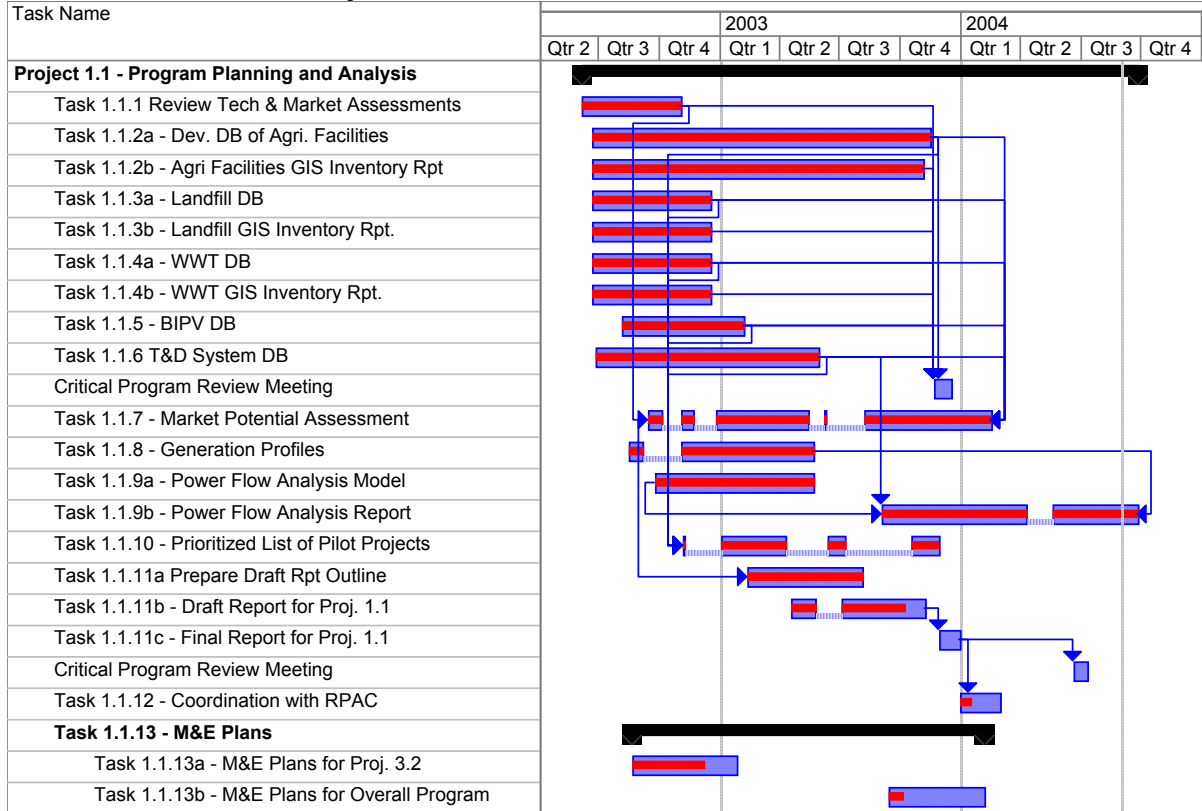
| Task Name | |
|---|---|
| | 2003 2004 |
| | Qtr 2 Qtr 3 Qtr 4 Qtr 1 Qtr 2 Qtr 3 Qtr 4 Qtr 1 Qtr 2 Qtr 3 Qtr 4 |
| **Project 1.1 - Program Planning and Analysis** | |
| Task 1.1.1 Review Tech & Market Assessments | |
| Task 1.1.2a - Dev. DB of Agri. Facilities | |
| Task 1.1.2b - Agri Facilities GIS Inventory Rpt | |
| Task 1.1.3a - Landfill DB | |
| Task 1.1.3b - Landfill GIS Inventory Rpt. | |
| Task 1.1.4a - WWT DB | |
| Task 1.1.4b - WWT GIS Inventory Rpt. | |
| Task 1.1.5 - BIPV DB | |
| Task 1.1.6 T&D System DB | |
| Critical Program Review Meeting | |
| Task 1.1.7 - Market Potential Assessment | |
| Task 1.1.8 - Generation Profiles | |
| Task 1.1.9a - Power Flow Analysis Model | |
| Task 1.1.9b - Power Flow Analysis Report | |
| Task 1.1.10 - Prioritized List of Pilot Projects | |
| Task 1.1.11a Prepare Draft Rpt Outline | |
| Task 1.1.11b - Draft Report for Proj. 1.1 | |
| Task 1.1.11c - Final Report for Proj. 1.1 | |
| Critical Program Review Meeting | |
| Task 1.1.12 - Coordination with RPAC | |
| **Task 1.1.13 - M&E Plans** | |
| Task 1.1.13a - M&E Plans for Proj. 3.2 | |
| Task 1.1.13b - M&E Plans for Overall Program | |